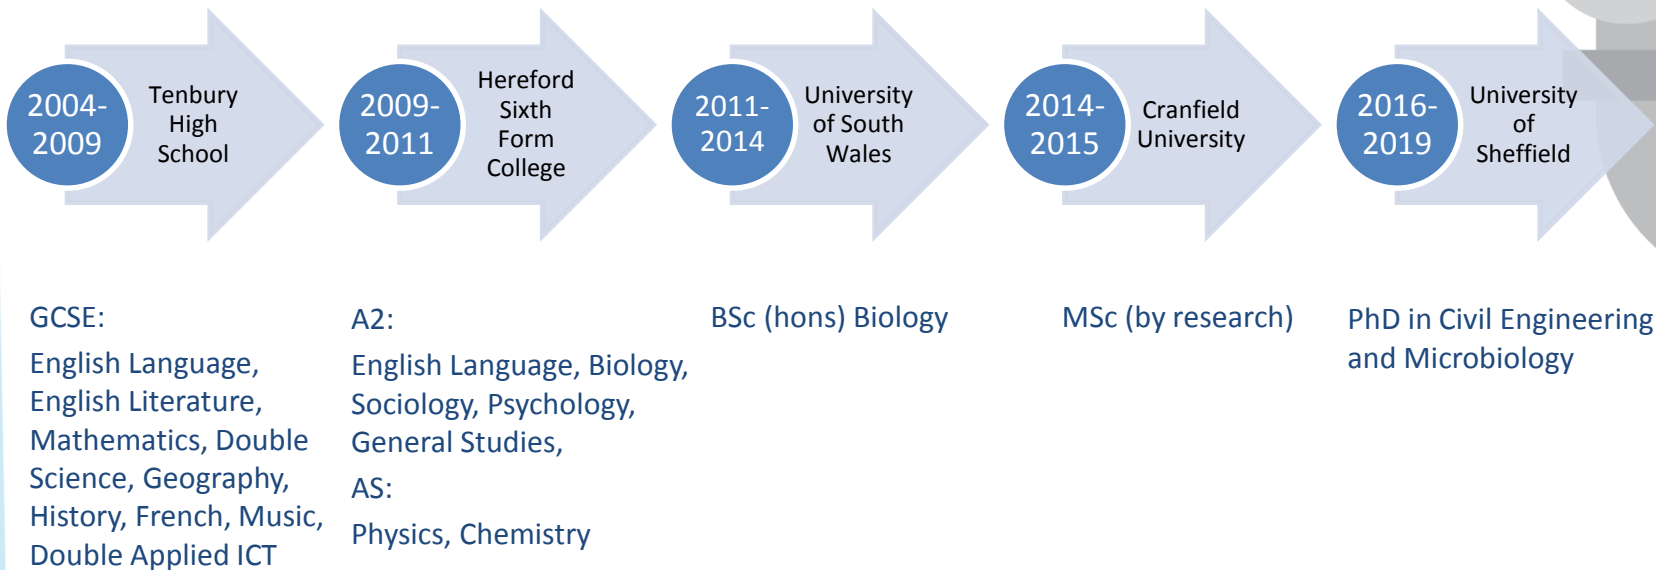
2004-2009

Tenbury High School

2009-2011

Hereford Sixth Form College

2011-2014

University of South Wales

2014-2015

Cranfield University

2016-2019

University of Sheffield

GCSE:

English Language, English Literature, Mathematics, Double Science, Geography, History, French, Music, Double Applied ICT

A2:

English Language, Biology, Sociology, Psychology, General Studies,

AS:

Physics, Chemistry

BSc (hons) Biology

MSc (by research)

PhD in Civil Engineering and Microbiology